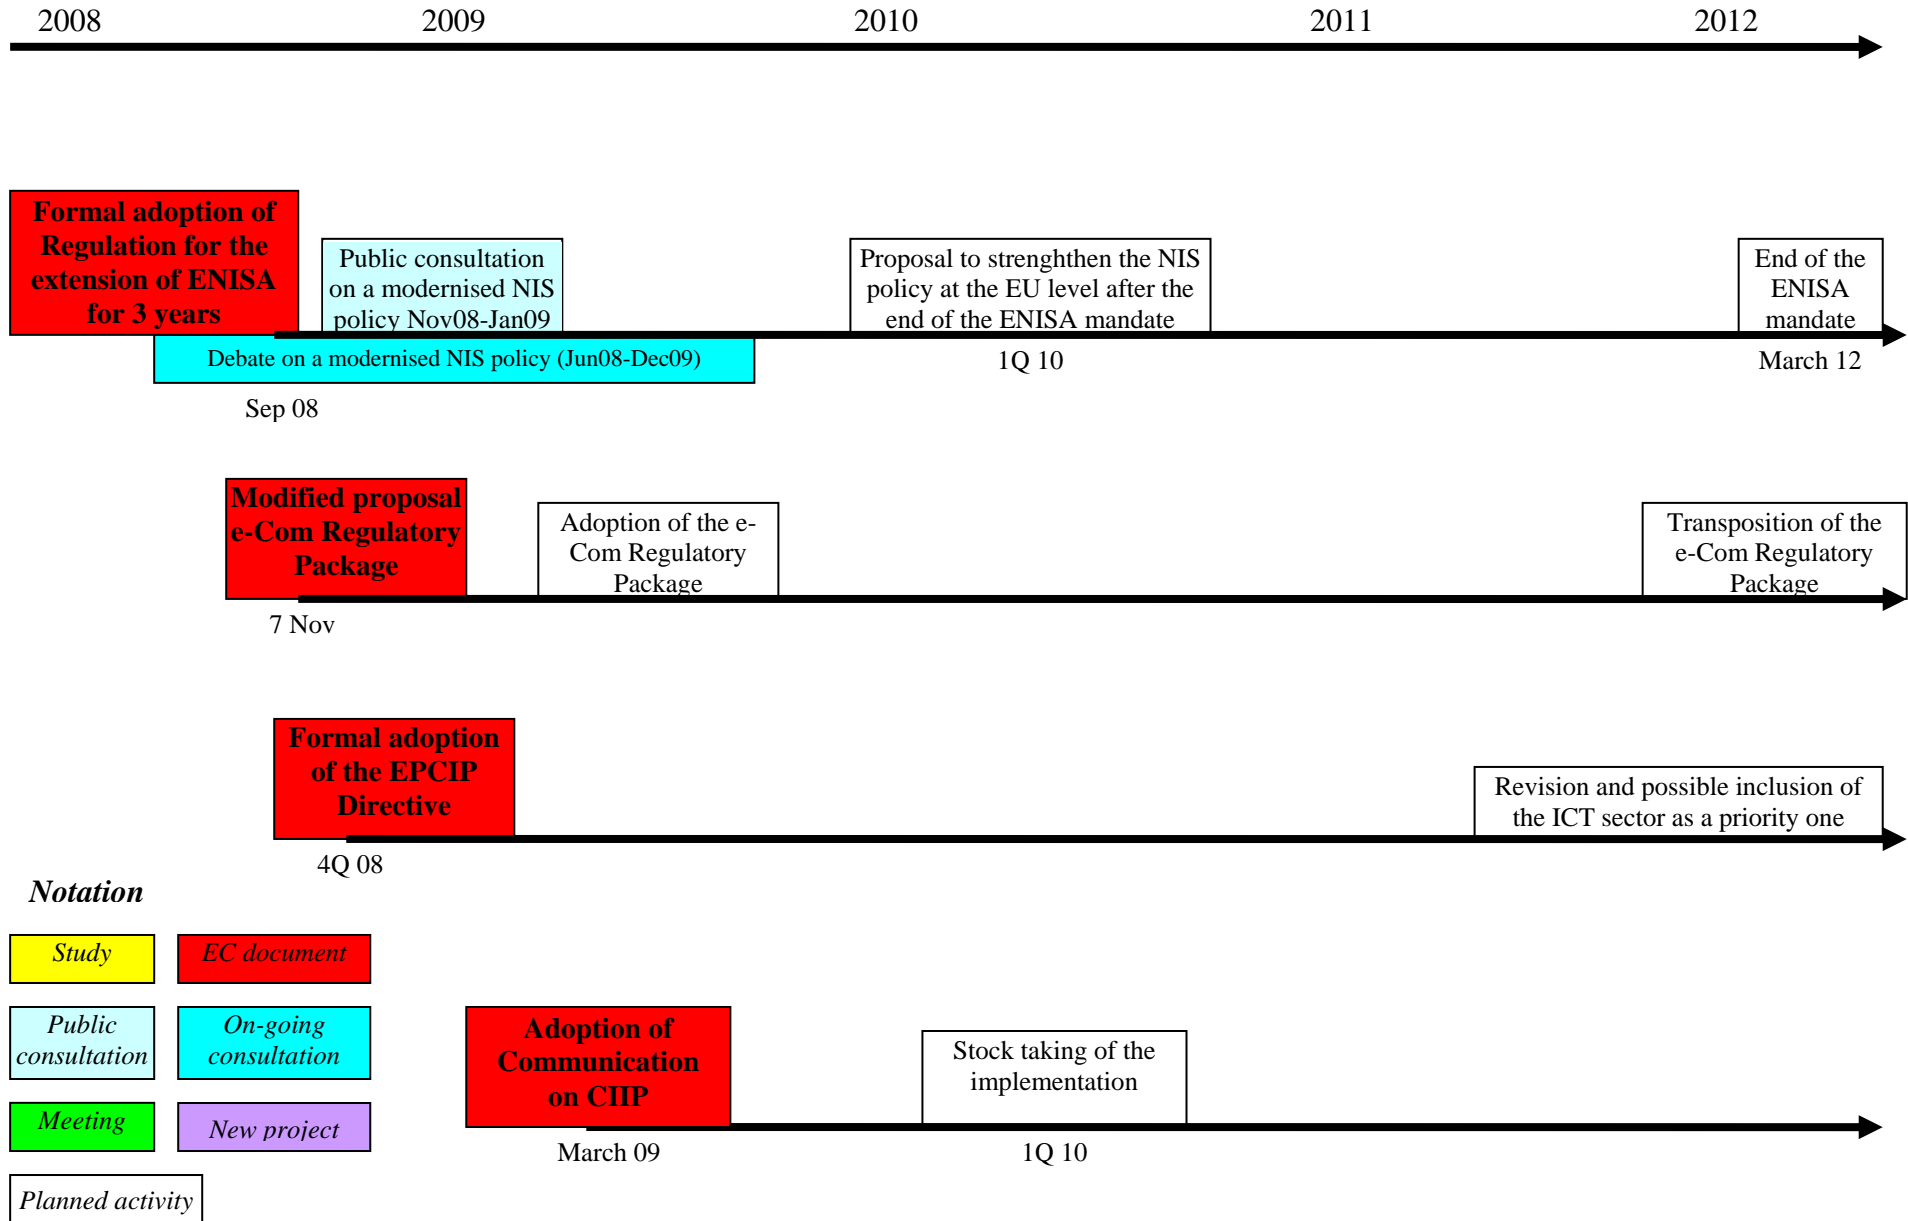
2008 2009 2010 2011 2012

Formal adoption of Regulation for the extension of ENISA for 3 years

Public consultation on a modernised NIS policy Nov08-Jan09

Proposal to strenghthen the NIS policy at the EU level after the end of the ENISA mandate

End of the ENISA mandate

Debate on a modernised NIS policy (Jun08-Dec09)

1Q 10

March 12

Sep 08

Modified proposal e-Com Regulatory Package

Adoption of the e-Com Regulatory Package

Transposition of the e-Com Regulatory Package

7 Nov

Formal adoption of the EPCIP Directive

Revision and possible inclusion of the ICT sector as a priority one

4Q 08

Notation

Study

EC document

Public consultation

On-going consultation

Meeting

New project

Planned activity

Adoption of Communication on CIIP

Stock taking of the implementation

March 09

1Q 10